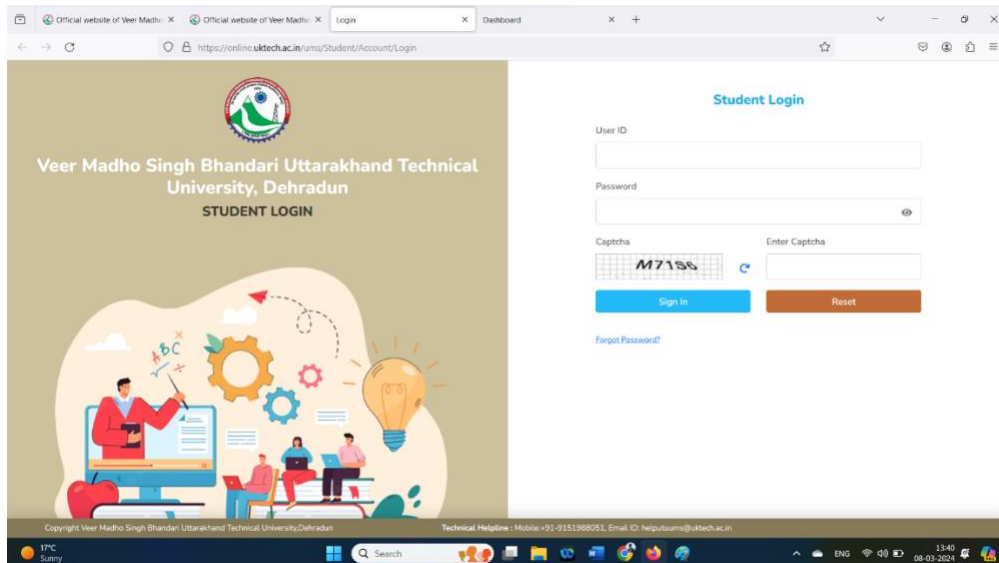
Official website of Veer Madho ×
Official website of Veer Madho ×
Login ×
Dashboard ×
+

https://online.uktech.ac.in/ums/Student/Account/Login

Veer Madho Singh Bhandari Uttarakhand Technical University, Dehradun

STUDENT LOGIN

ABC

Student Login

User ID

Password

Captcha

M7156

Enter Captcha

Sign In

Reset

Forgot Password?

Copyright Veer Madho Singh Bhandari Uttarakhand Technical University,Dehradun

Technical Helpline : Mobile:+91-9151988051, Email ID: helputuums@uktech.ac.in

17°C
Sunny

Search

ENG

13:40
08-03-2024